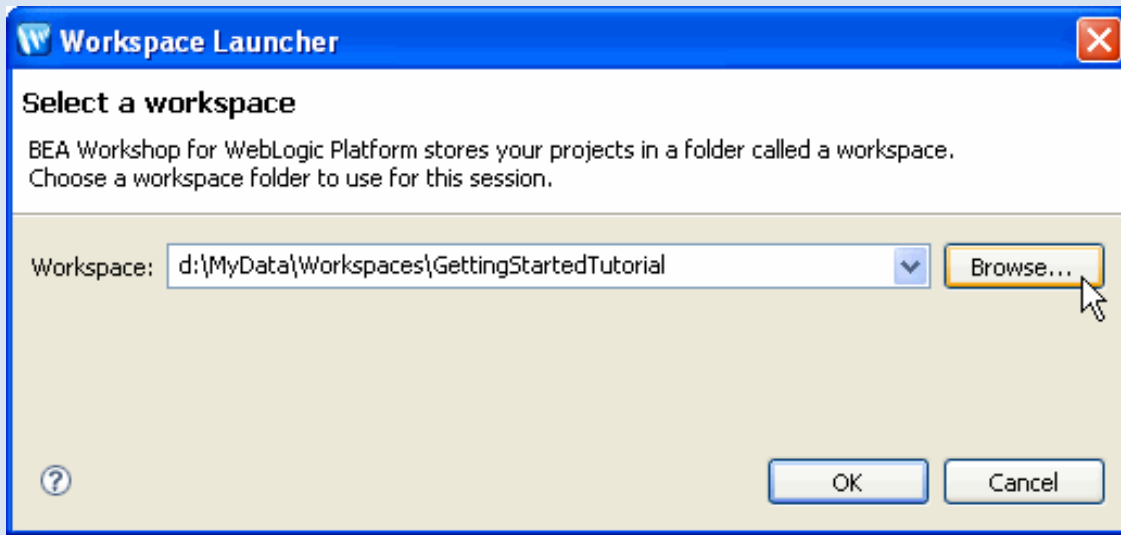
Workspace Launcher

Select a workspace

BEA Workshop for WebLogic Platform stores your projects in a folder called a workspace.
Choose a workspace folder to use for this session.

Workspace: d:\MyData\Workspaces\GettingStartedTutorial

Browse...

OK

Cancel